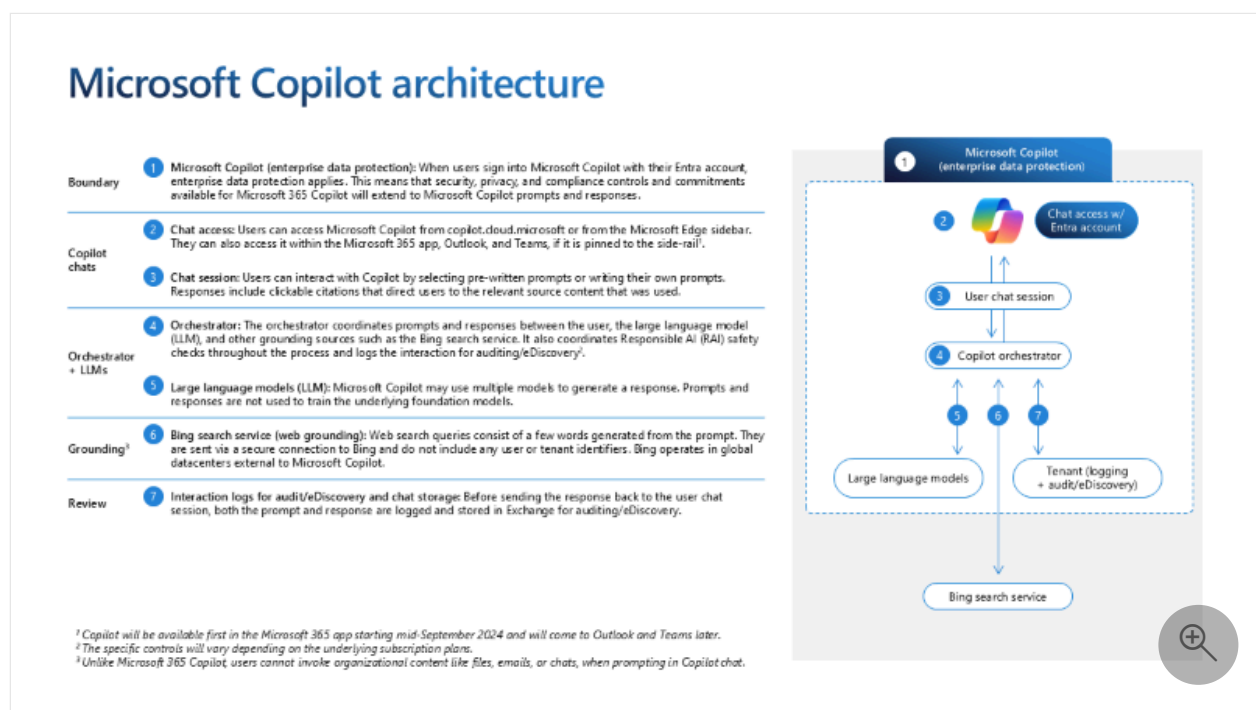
Microsoft Copilot architecture

| Boundary | 1 Microsoft Copilot (enterprise data protection): When users sign into Microsoft Copilot with their Entra account, enterprise data protection applies. This means that security, privacy, and compliance controls and commitments available for Microsoft 365 Copilot will extend to Microsoft Copilot prompts and responses. |
|---|---|
| Copilot chats | 2 Chat access: Users can access Microsoft Copilot from copilot.cloud.microsoft or from the Microsoft Edge sidebar. They can also access it within the Microsoft 365 app, Outlook, and Teams, if it is pinned to the side-rail¹. 3 Chat session: Users can interact with Copilot by selecting pre-written prompts or writing their own prompts. Responses include clickable citations that direct users to the relevant source content that was used. |
| Orchestrator + LLMs | 4 Orchestrator: The orchestrator coordinates prompts and responses between the user, the large language model (LLM), and other grounding sources such as the Bing search service. It also coordinates Responsible AI (RAI) safety checks throughout the process and logs the interaction for auditing/eDiscovery². 5 Large language models (LLM): Microsoft Copilot may use multiple models to generate a response. Prompts and responses are not used to train the underlying foundation models. |
| Grounding³ | 6 Bing search service (web grounding): Web search queries consist of a few words generated from the prompt. They are sent via a secure connection to Bing and do not include any user or tenant identifiers. Bing operates in global datacenters external to Microsoft Copilot. |
| Review | 7 Interaction logs for audit/eDiscovery and chat storage: Before sending the response back to the user chat session, both the prompt and response are logged and stored in Exchange for auditing/eDiscovery. |

¹ Copilot will be available first in the Microsoft 365 app starting mid-September 2024 and will come to Outlook and Teams later.
² The specific controls will vary depending on the underlying subscription plans.
³ Unlike Microsoft 365 Copilot, users cannot invoke organizational content like files, emails, or chats, when prompting in Copilot chat.

1 Microsoft Copilot (enterprise data protection)
2 Chat access w/ Entra account
3 User chat session
4 Copilot orchestrator
5
6
7
Large language models
Tenant (logging + audit/eDiscovery)
Bing search service